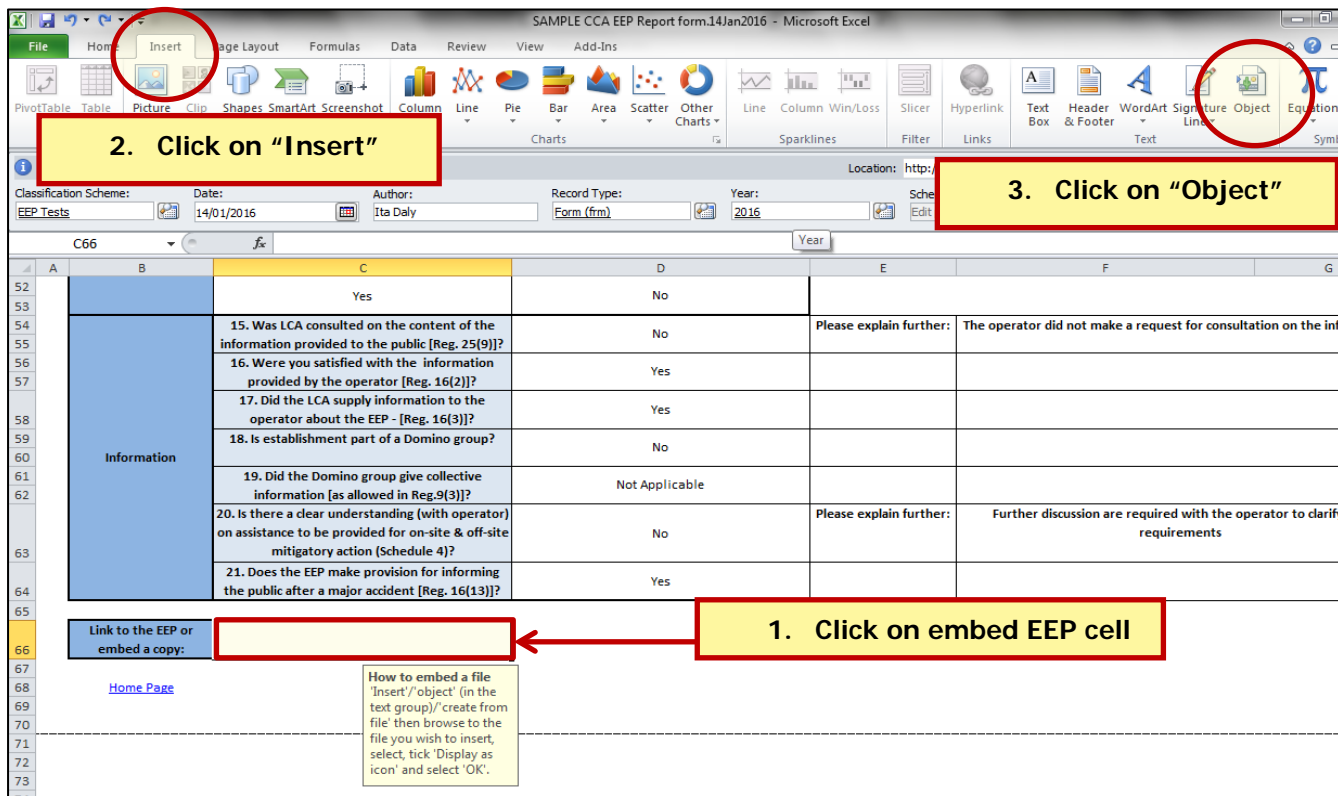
SAMPLE CCA EEP Report form.14Jan2016 - Microsoft Excel

File Home Insert Page Layout Formulas Data Review View Add-Ins

PivotTable Table Picture Clip Shapes SmartArt Screenshot Column Line Pie Bar Area Scatter Other Charts Line Column Win/Loss Slicer Hyperlink Text Box Header & Footer WordArt Signature Line Object Equation Symb

Charts Sparklines Filter Links Text

2. Click on "Insert"

3. Click on "Object"

Location: http:/

Classification Scheme: EEP Tests
Date: 14/01/2016
Author: Ita Daly
Record Type: Form (frm)
Year: 2016
Sche Edit

Year

C66 $f_x$

| | A | B | C | D | E | F |
|---|---|---|---|---|---|---|
| 52-53 | | | Yes | No | | |
| 54-55 | | Information | 15. Was LCA consulted on the content of the information provided to the public [Reg. 25(9)]? | No | Please explain further: | The operator did not make a request for consultation on the inf |
| 56-57 | | | 16. Were you satisfied with the information provided by the operator [Reg. 16(2)]? | Yes | | |
| 58 | | | 17. Did the LCA supply information to the operator about the EEP - [Reg. 16(3)]? | Yes | | |
| 59-60 | | | 18. Is establishment part of a Domino group? | No | | |
| 61-62 | | | 19. Did the Domino group give collective information [as allowed in Reg.9(3)]? | Not Applicable | | |
| 63 | | | 20. Is there a clear understanding (with operator) on assistance to be provided for on-site & off-site mitigatory action (Schedule 4)? | No | Please explain further: | Further discussion are required with the operator to clarif requirements |
| 64 | | | 21. Does the EEP make provision for informing the public after a major accident [Reg. 16(13)]? | Yes | | |
| 66 | | Link to the EEP or embed a copy: | | | | |

1. Click on embed EEP cell

Home Page

How to embed a file
'Insert'/'object' (in the text group)/'create from file' then browse to the file you wish to insert, select, tick 'Display as icon' and select 'OK'.

52 53 54 55 56 57 58 59 60 61 62 63 64 65 66 67 68 69 70 71 72 73